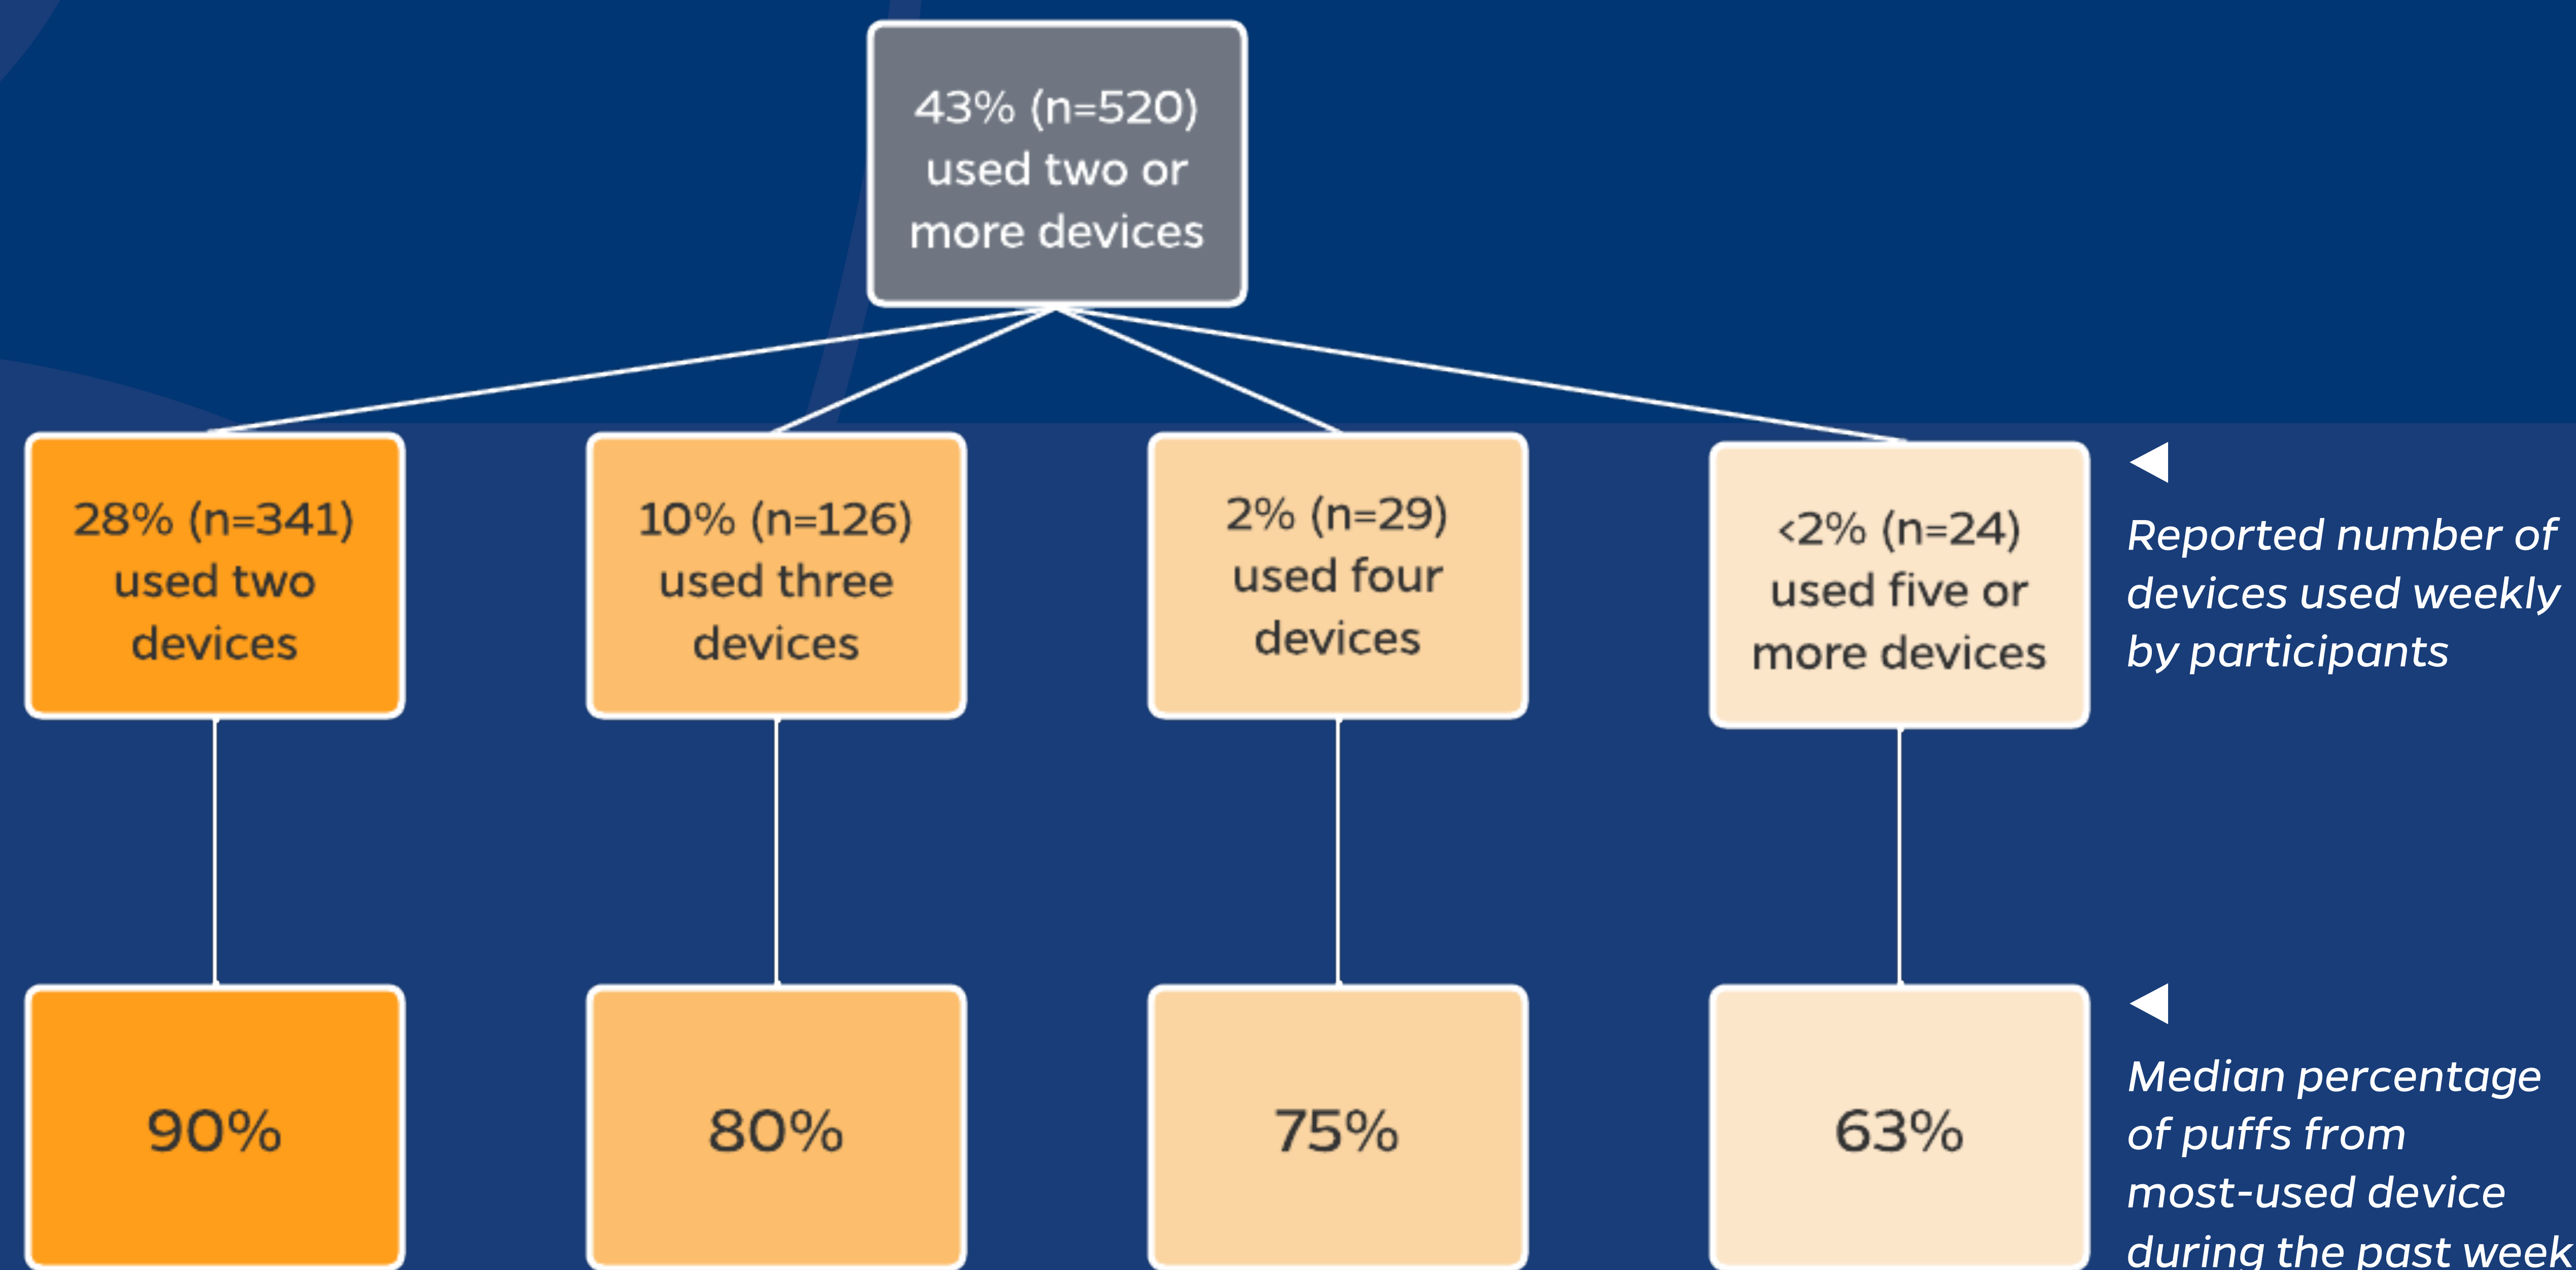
43% (n=520) used two or more devices

28% (n=341) used two devices

10% (n=126) used three devices

2% (n=29) used four devices

<2% (n=24) used five or more devices

Reported number of devices used weekly by participants

90%

80%

75%

63%

Median percentage of puffs from most-used device during the past week